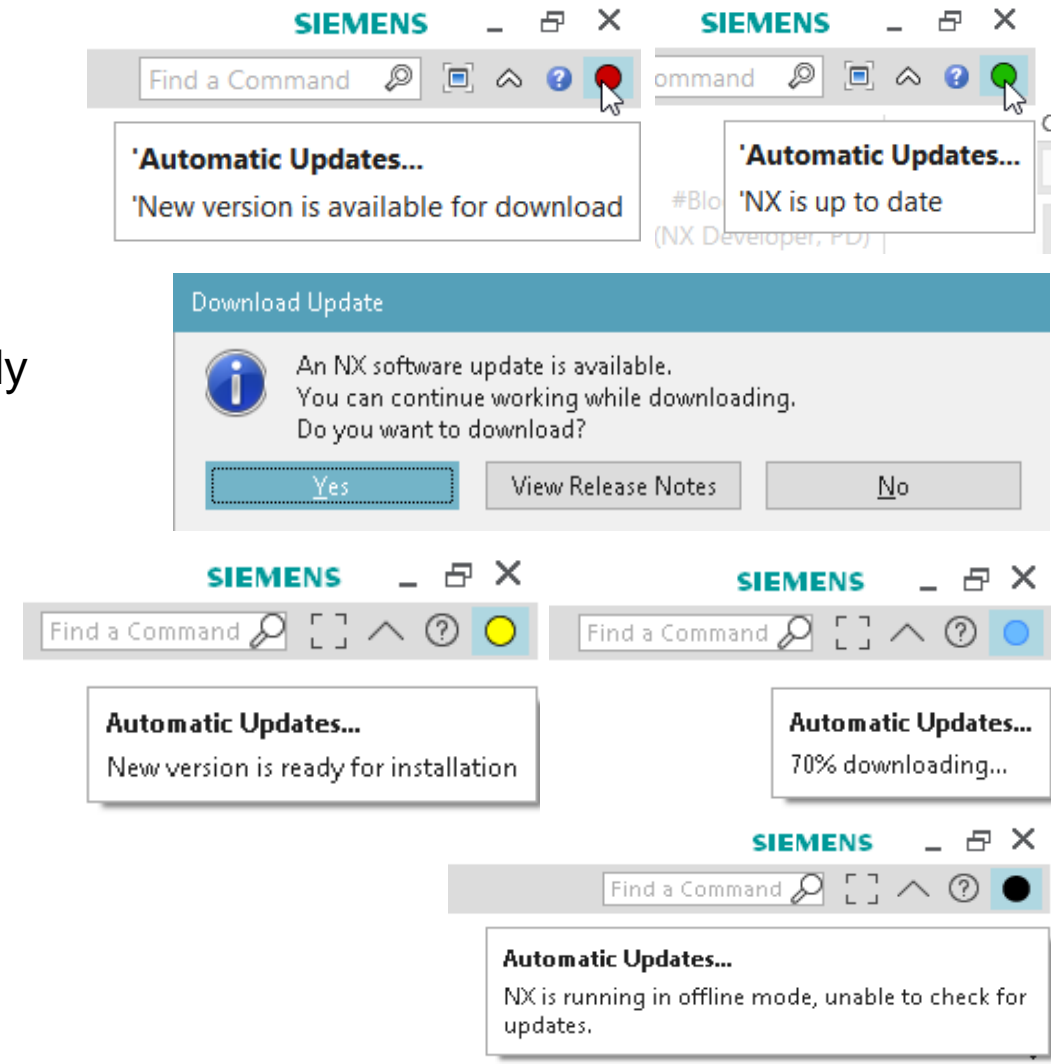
SIEMENS

Find a Command

'Automatic Updates...
'New version is available for download

SIEMENS

ommand

'Automatic Updates...
'NX is up to date

#Blo
(NX Developer, PD)

Download Update

An NX software update is available.
You can continue working while downloading.
Do you want to download?

Yes | View Release Notes | No

ly

SIEMENS

Find a Command

Automatic Updates...
New version is ready for installation

SIEMENS

Find a Command

Automatic Updates...
70% downloading...

SIEMENS

Find a Command

Automatic Updates...
NX is running in offline mode, unable to check for updates.